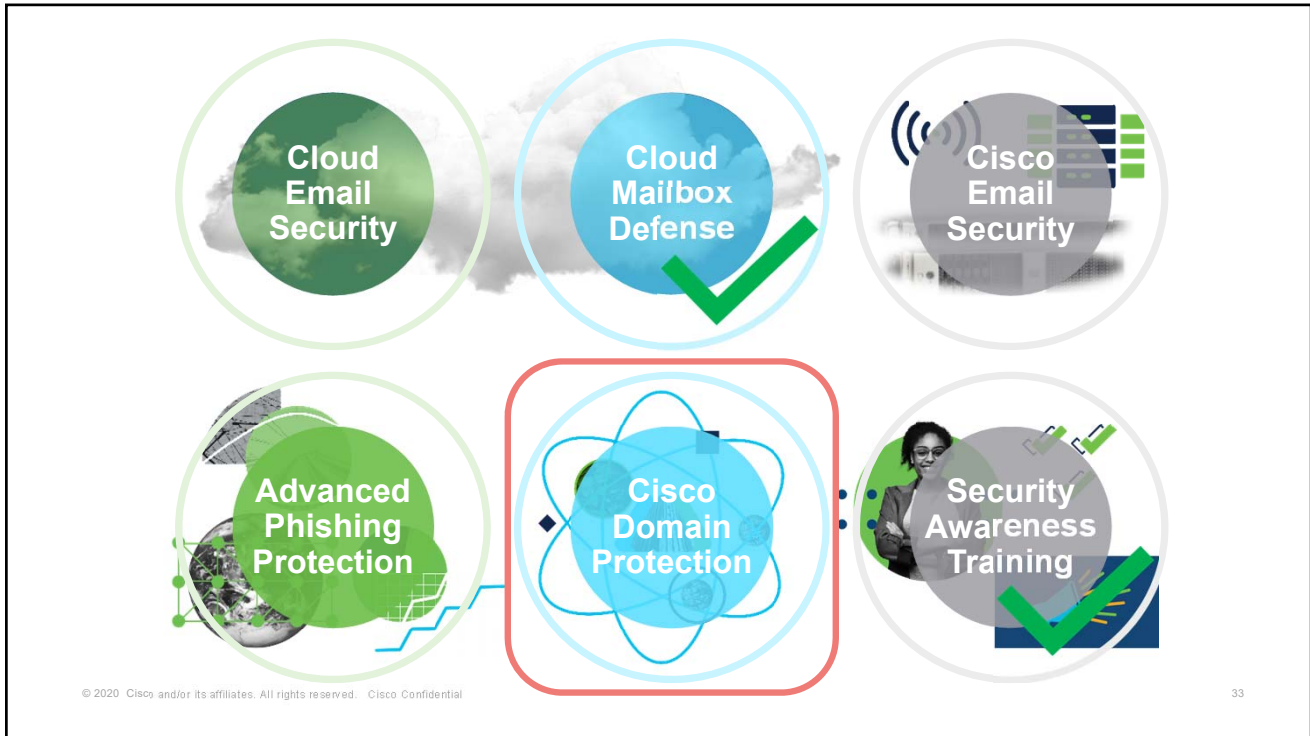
Cloud Email Security

Cloud Mailbox Defense

Cisco Email Security

Advanced Phishing Protection

Cisco Domain Protection

Security Awareness Training

© 2020 Cisco and/or its affiliates. All rights reserved. Cisco Confidential

33